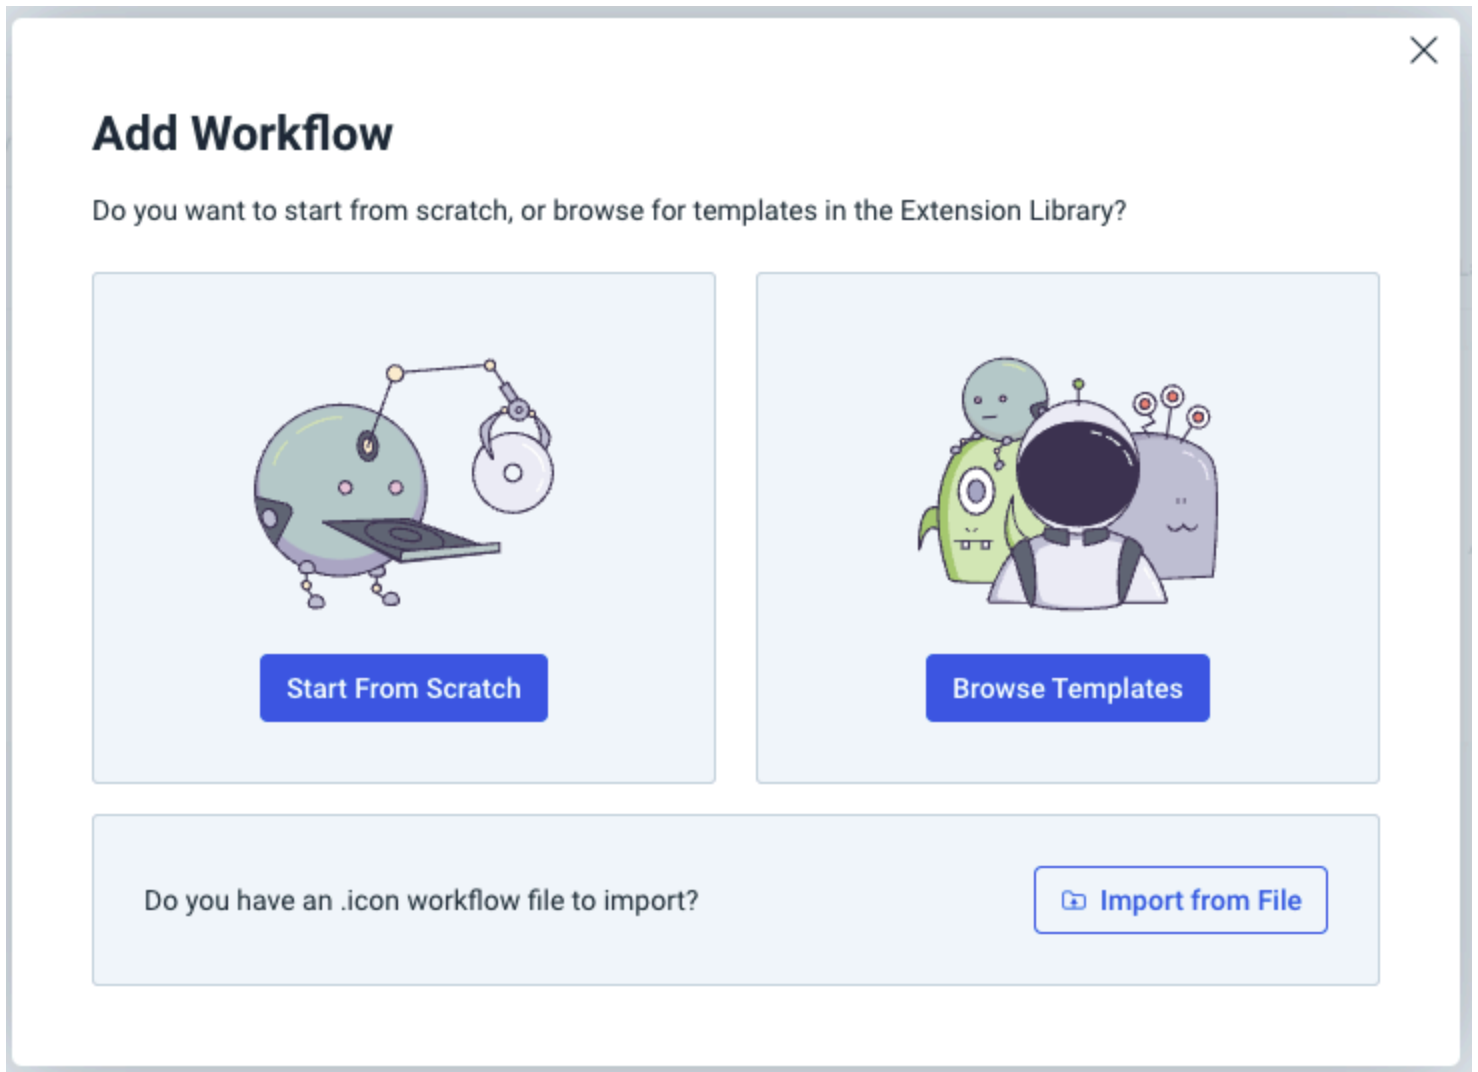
Add Workflow

Do you want to start from scratch, or browse for templates in the Extension Library?

Start From Scratch

Browse Templates

Do you have an .icon workflow file to import?

Import from File